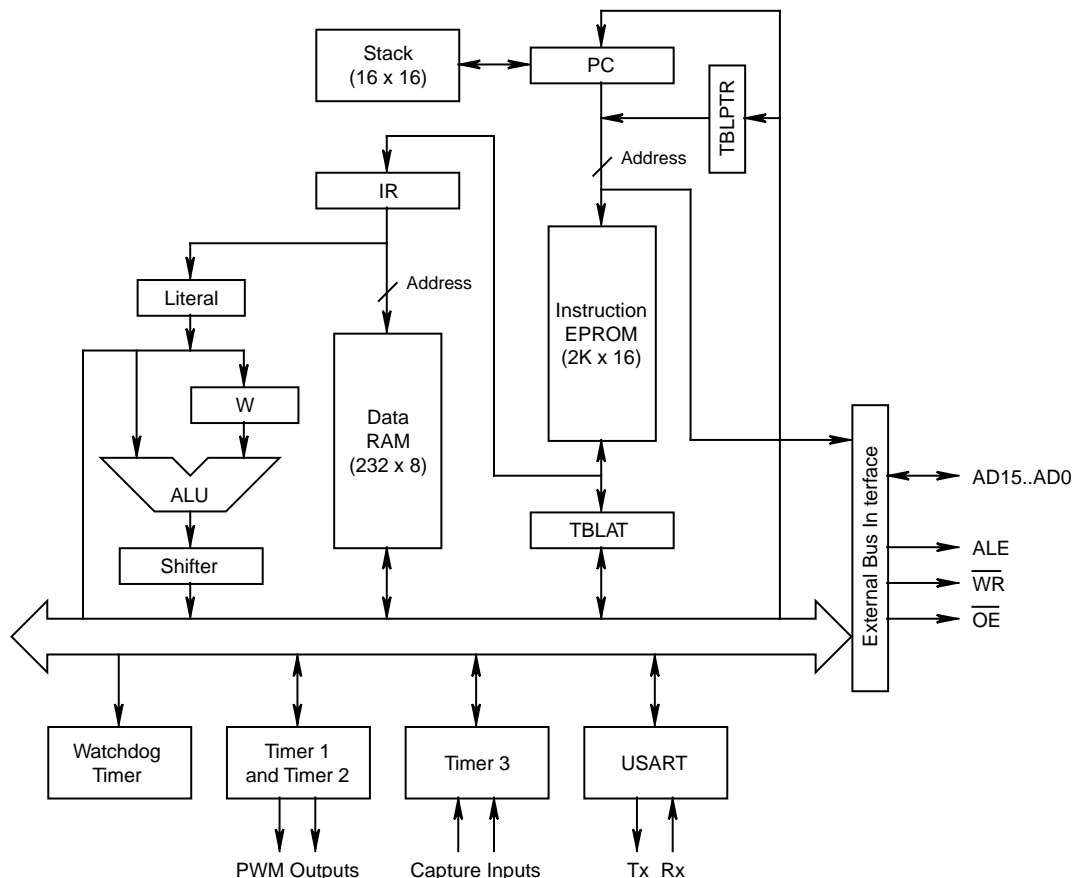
Stack
(16 x 16)

PC

TBLPTR

Address

IR

Literal

Address

Instruction
EPROM
(2K x 16)

W

Data
RAM
(232 x 8)

ALU

Shifter

TBLAT

External Bus In terface

AD15..AD0

ALE

$\overline{WR}$

$\overline{OE}$

Watchdog
Timer

Timer 1
and Timer 2

Timer 3

USART

PWM Outputs

Capture Inputs

Tx Rx